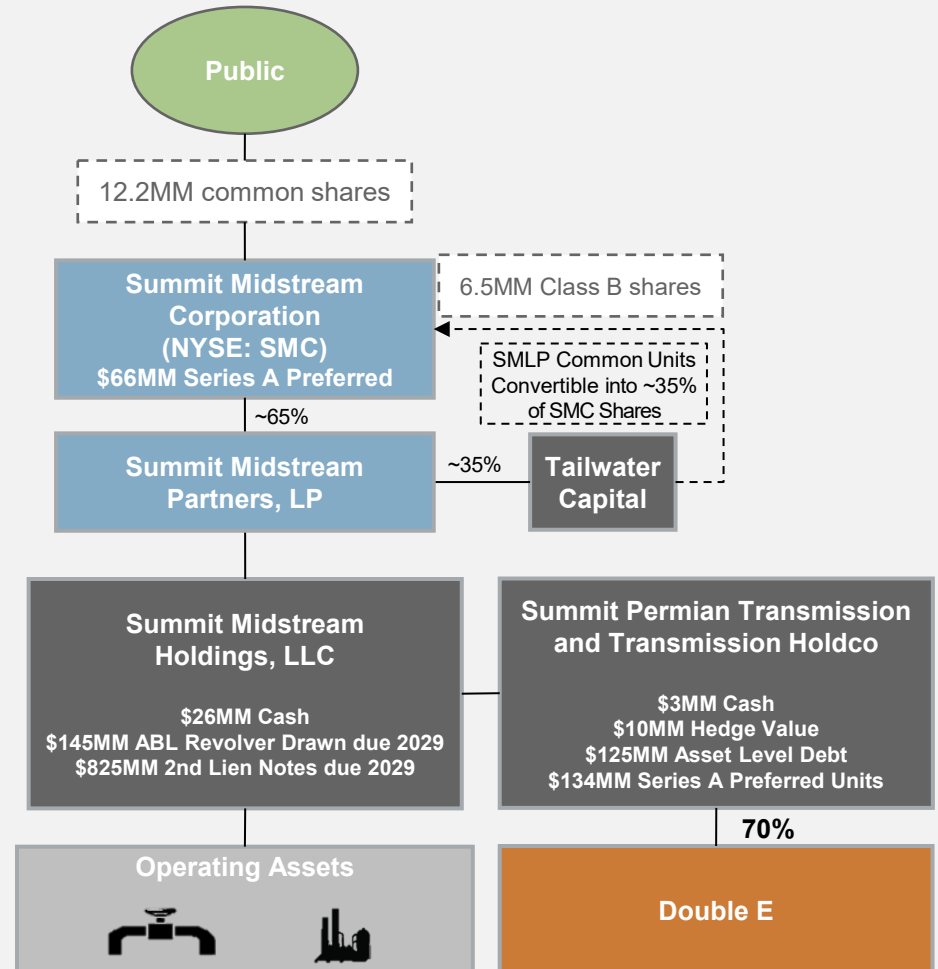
Public

12.2MM common shares

Summit Midstream Corporation (NYSE: SMC) $66MM Series A Preferred

6.5MM Class B shares

SMLP Common Units Convertible into ~35% of SMC Shares

~65%

Summit Midstream Partners, LP

~35%

Tailwater Capital

Summit Midstream Holdings, LLC

$26MM Cash
$145MM ABL Revolver Drawn due 2029
$825MM 2nd Lien Notes due 2029

Summit Permian Transmission and Transmission Holdco

$3MM Cash
$10MM Hedge Value
$125MM Asset Level Debt
$134MM Series A Preferred Units

70%

Operating Assets

Double E